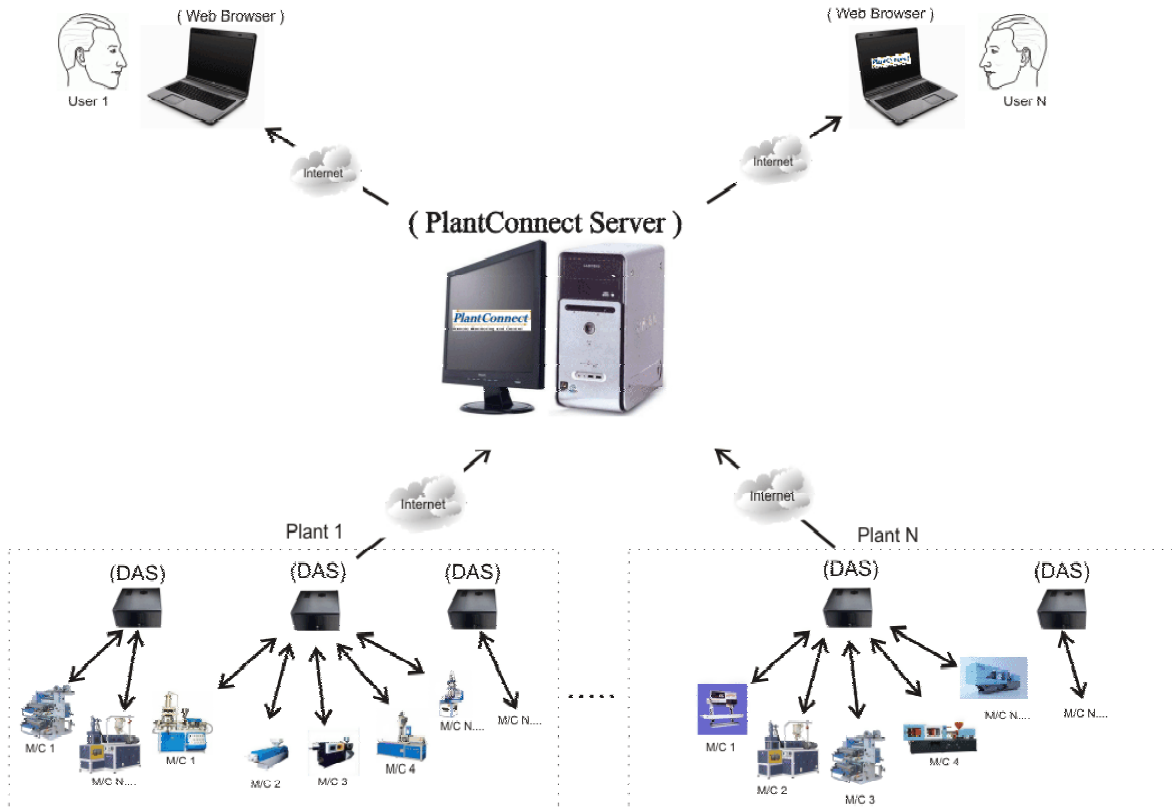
( Web Browser )

User 1

( Web Browser )

User N

Internet

Internet

( PlantConnect Server )

PlantConnect

Internet

Internet

Plant 1

Plant N

(DAS)

(DAS)

(DAS)

(DAS)

(DAS)

M/C 1

M/C N....

M/C 1

M/C 2

M/C 3

M/C 4

M/C N....

M/C N....

.....

M/C 1

M/C 2

M/C 3

M/C 4

M/C N....

M/C N....